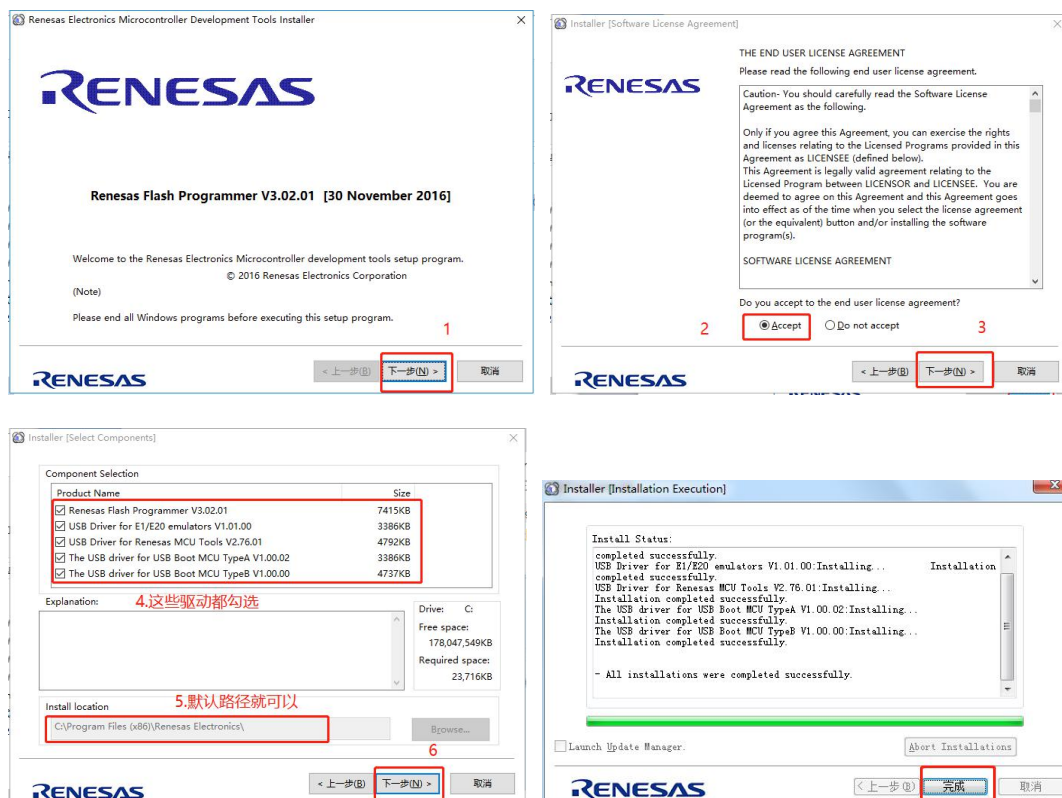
Renesas Electronics Microcontroller Development Tools Installer

RENESAS

Renesas Flash Programmer V3.02.01 [30 November 2016]

Welcome to the Renesas Electronics Microcontroller development tools setup program.
© 2016 Renesas Electronics Corporation

(Note)

Please end all Windows programs before executing this setup program.

1

< 上一步(B) 下一步(N) > 取消

RENESAS

Installer [Software License Agreement]

RENESAS

THE END USER LICENSE AGREEMENT
Please read the following end user license agreement.

Caution- You should carefully read the Software License Agreement as the following.

Only if you agree this Agreement, you can exercise the rights and licenses relating to the Licensed Programs provided in this Agreement as LICENSEE (defined below).
This Agreement is legally valid agreement relating to the Licensed Program between LICENSOR and LICENSEE. You are deemed to agree on this Agreement and this Agreement goes into effect as of the time when you select the license agreement (or the equivalent) button and/or installing the software program(s).

SOFTWARE LICENSE AGREEMENT

Do you accept to the end user license agreement?

2 Accept Do not accept 3

< 上一步(B) 下一步(N) > 取消

RENESAS

Installer [Select Components]

Component Selection

| Product Name | Size |
|---|---|
| Renesas Flash Programmer V3.02.01 | 7415KB |
| USB Driver for E1/E20 emulators V1.01.00 | 3386KB |
| USB Driver for Renesas MCU Tools V2.76.01 | 4792KB |
| The USB driver for USB Boot MCU TypeA V1.00.02 | 3386KB |
| The USB driver for USB Boot MCU TypeB V1.00.00 | 4737KB |

Explanation: 4.这些驱动都勾选

Drive: C:
Free space: 178,047,549KB
Required space: 23,716KB

Install location 5.默认路径就可以

C:\Program Files (x86)\Renesas Electronics\

Browse...

6

< 上一步(B) 下一步(N) > 取消

RENESAS

Installer [Installation Execution]

Install Status:
completed successfully.
USB Driver for E1/E20 emulators V1.01.00:Installing... Installation completed successfully.
USB Driver for Renesas MCU Tools V2.76.01:Installing...
Installation completed successfully.
The USB driver for USB Boot MCU TypeA V1.00.02:Installing...
Installation completed successfully.
The USB driver for USB Boot MCU TypeB V1.00.00:Installing...
Installation completed successfully.

- All installations were completed successfully.

Launch Update Manager.

Abort Installations

< 上一步(B) 完成 取消

RENESAS